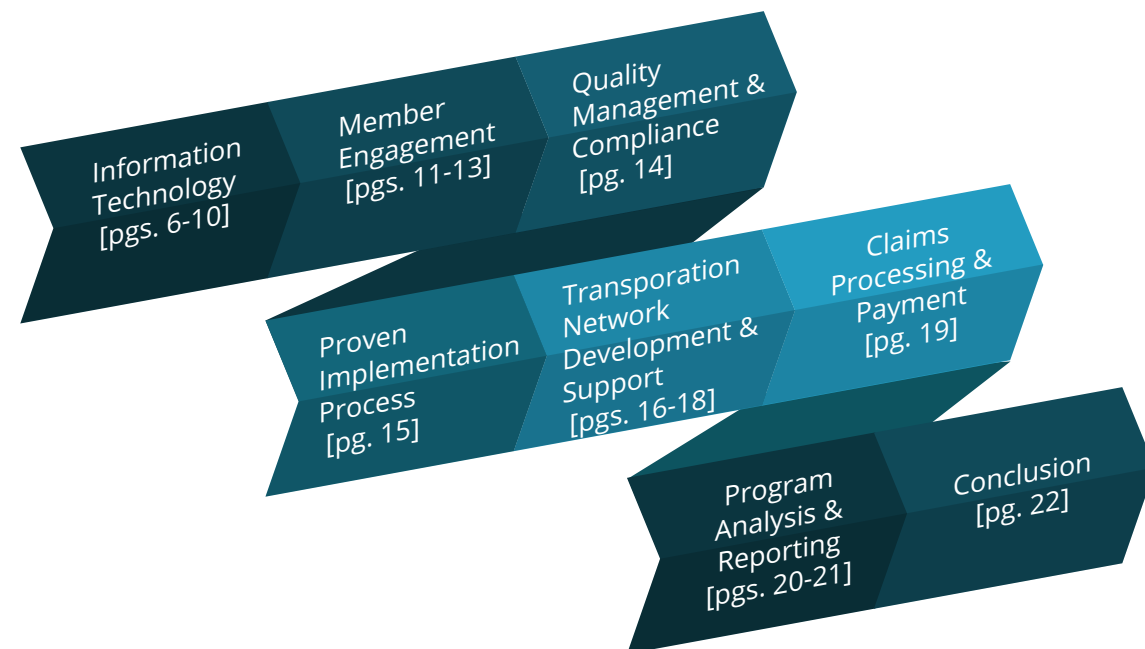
Information Technology [pgs. 6-10]

Member Engagement [pgs. 11-13]

Quality Management & Compliance [pg. 14]

Proven Implementation Process [pg. 15]

Transporation Network Development & Support [pgs. 16-18]

Claims Processing & Payment [pg. 19]

Program Analysis & Reporting [pgs. 20-21]

Conclusion [pg. 22]